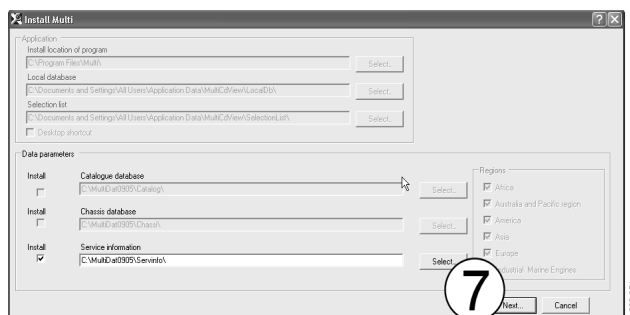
Install Multi

Application

Install location of program

C:\Program Files\Multi\

Select...

Local database

C:\Documents and Settings\All Users\Application Data\MultiCdView\LocalDb\

Select...

Selection list

C:\Documents and Settings\All Users\Application Data\MultiCdView\SelectionList\

Select...

Desktop shortcut

Data parameters

Install

Catalogue database

C:\MultiDat0905\Catalog\

Select...

Install

Chassis database

C:\MultiDat0905\Chassi\

Select...

Install

Service information

C:\MultiDat0905\Servinfo\

Select...

Regions

Africa

Australia and Pacific region

America

Asia

Europe

Industrial, Marine Engines

7

Next...

Cancel